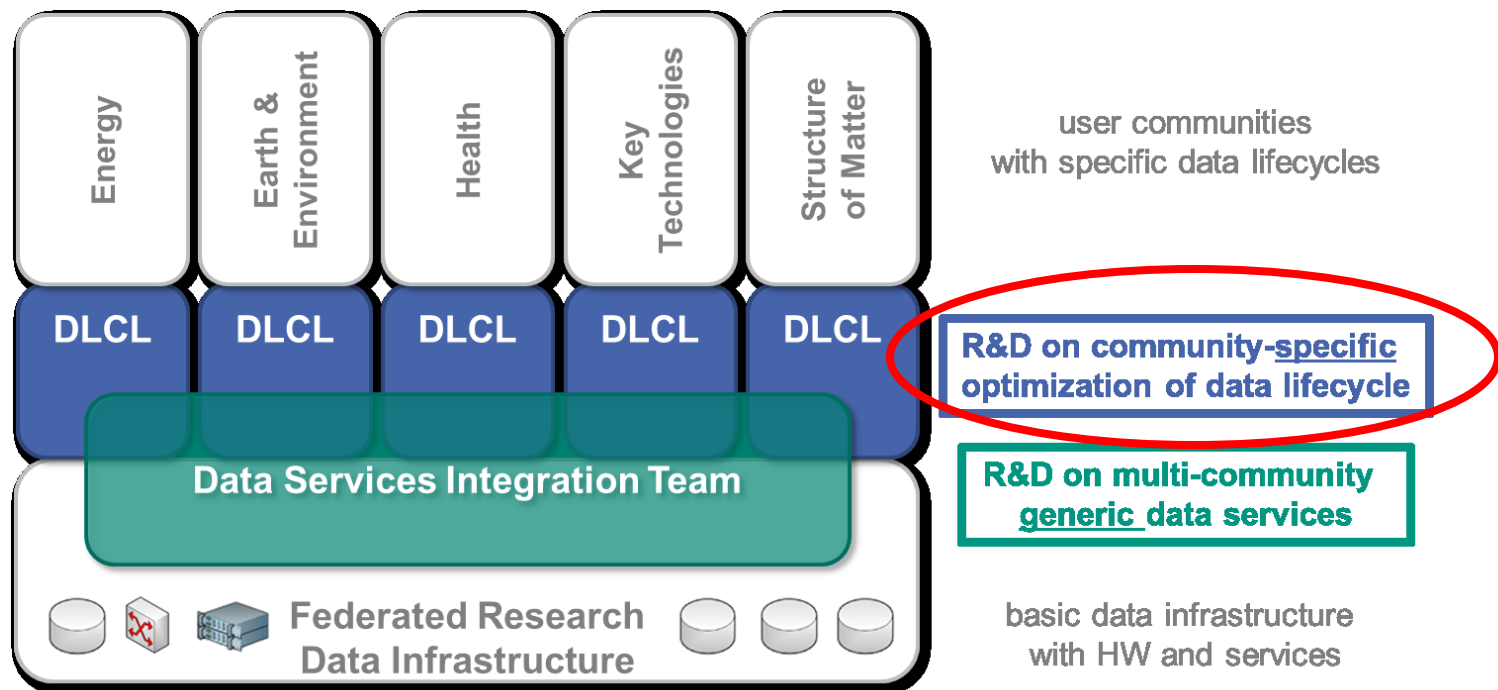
Energy

Earth & Environment

Health

Key Technologies

Structure of Matter

user communities with specific data lifecycles

DLCL

DLCL

DLCL

DLCL

DLCL

R&D on community-specific optimization of data lifecycle

Data Services Integration Team

R&D on multi-community generic data services

Federated Research Data Infrastructure

basic data infrastructure with HW and services